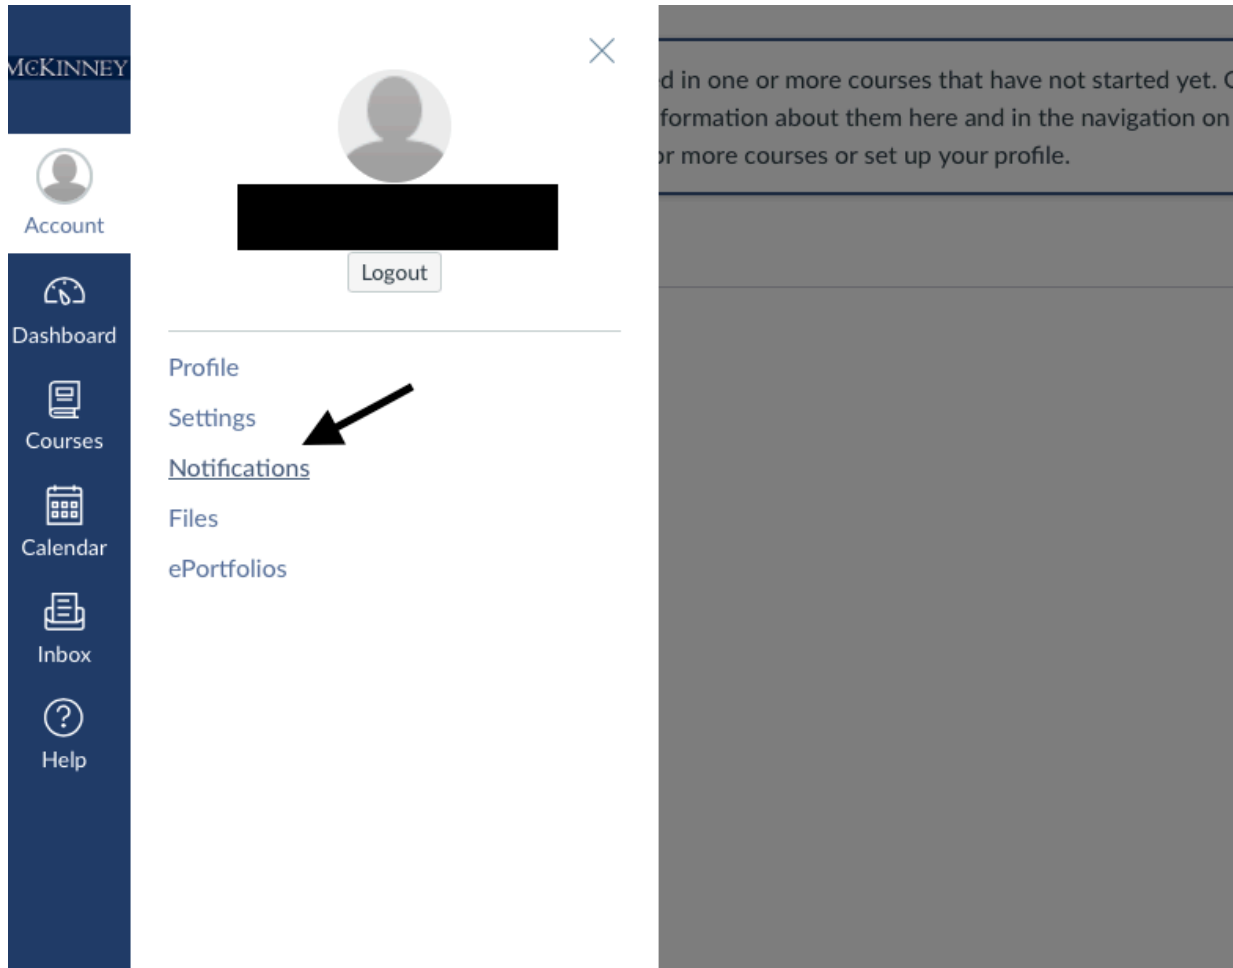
MCKINNEY

Account

Dashboard

Courses

Calendar

Inbox

Help

Logout

Profile

Settings

Notifications

Files

ePortfolios

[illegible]d in one or more courses that have not started yet. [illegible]
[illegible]formation about them here and in the navigation on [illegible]
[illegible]r more courses or set up your profile.